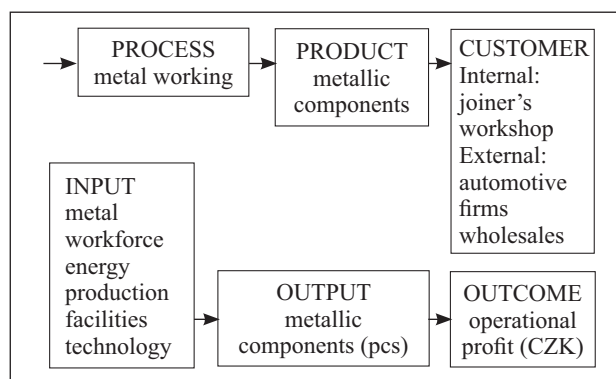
PROCESS metal working

PRODUCT metallic components

CUSTOMER Internal: joiner's workshop External: automotive firms wholesales

INPUT metal workforce energy production facilities technology

OUTPUT metallic components (pcs)

OUTCOME operational profit (CZK)